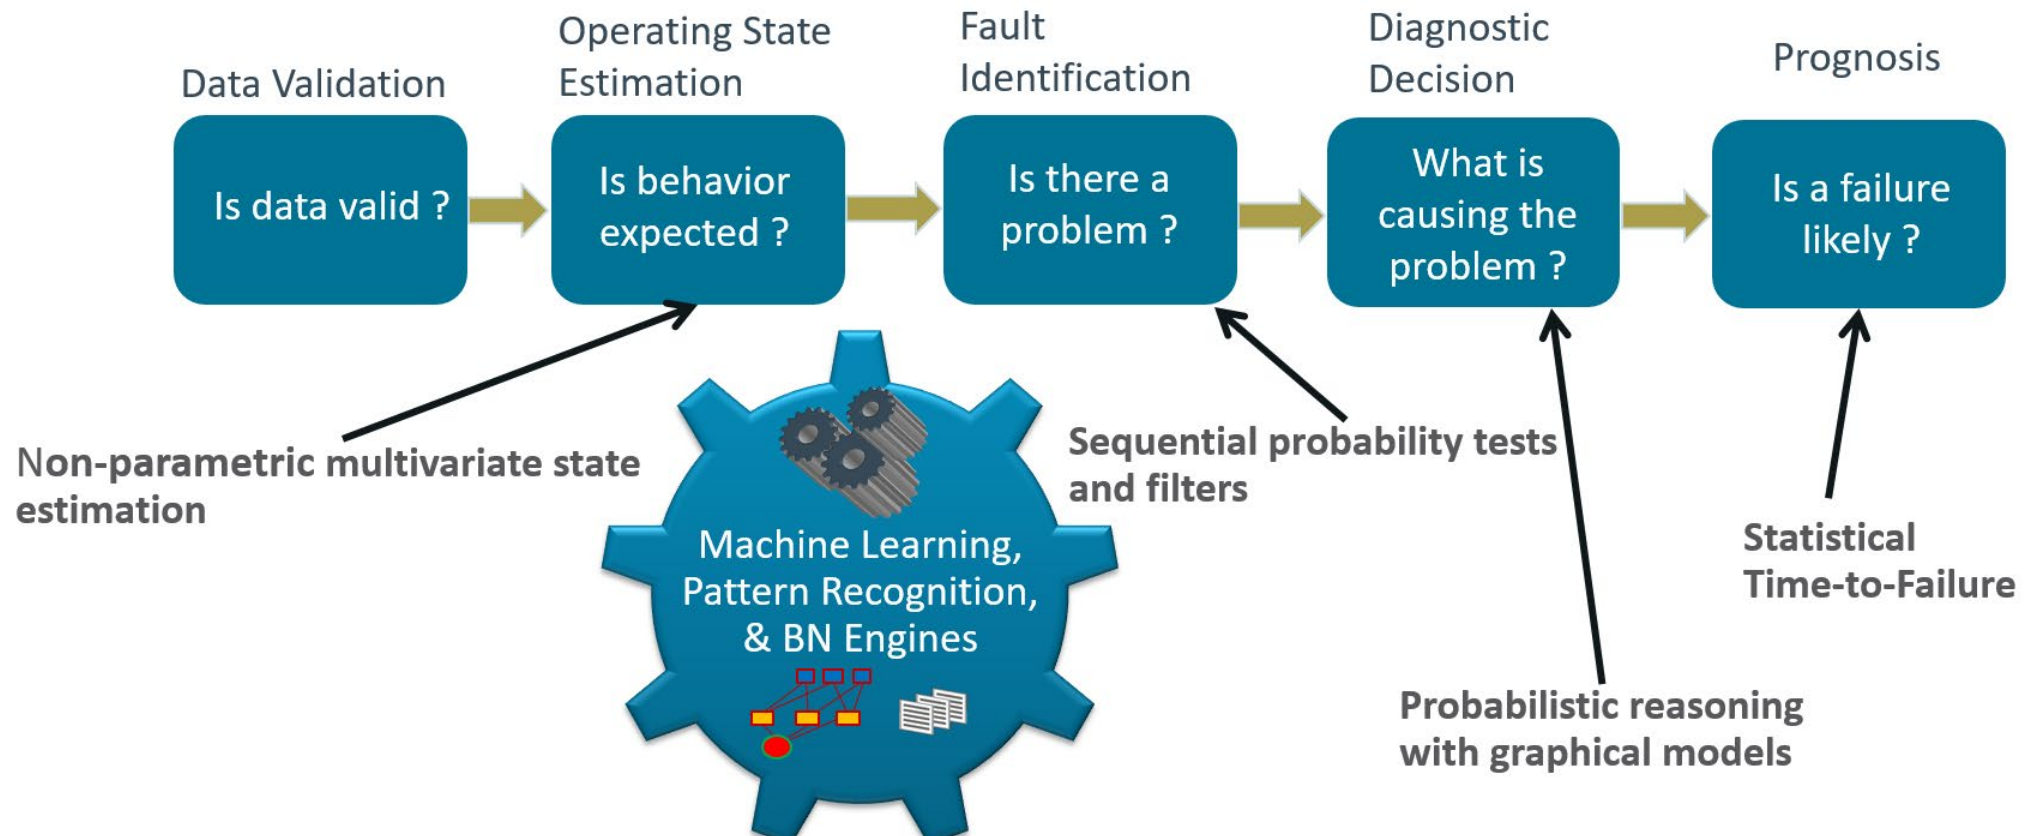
Data Validation

Is data valid ?

Operating State Estimation

Is behavior expected ?

Fault Identification

Is there a problem ?

Diagnostic Decision

What is causing the problem ?

Prognosis

Is a failure likely ?

Non-parametric multivariate state estimation

Machine Learning, Pattern Recognition, & BN Engines

Sequential probability tests and filters

Probabilistic reasoning with graphical models

Statistical Time-to-Failure